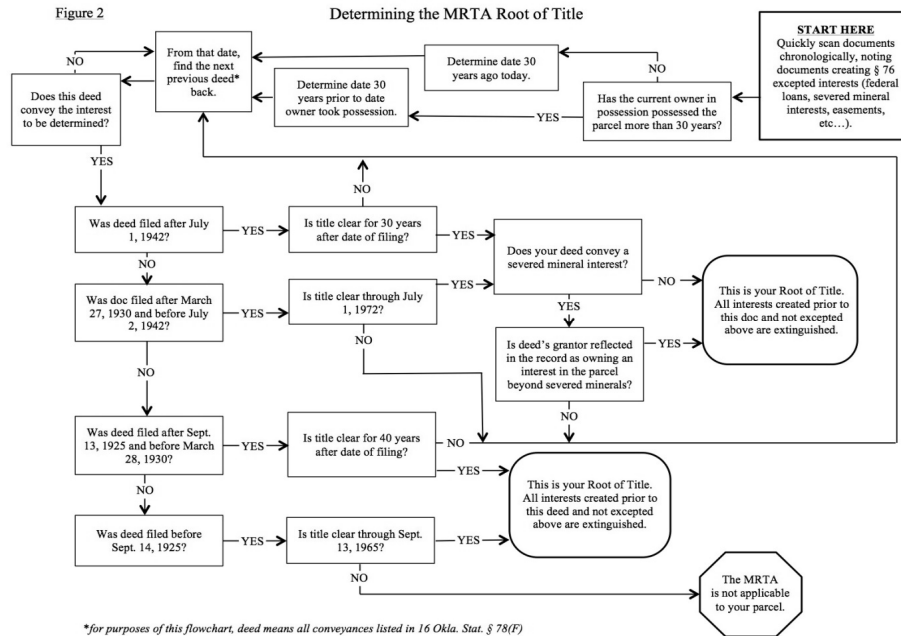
Figure 2

Determining the MRTA Root of Title

START HERE
Quickly scan documents chronologically, noting documents creating § 76 excepted interests (federal loans, severed mineral interests, easements, etc…).

Has the current owner in possession possessed the parcel more than 30 years?

NO

Determine date 30 years ago today.

YES

Determine date 30 years prior to date owner took possession.

From that date, find the next previous deed* back.

NO

Does this deed convey the interest to be determined?

YES

Was deed filed after July 1, 1942?

YES

Is title clear for 30 years after date of filing?

NO

YES

Does your deed convey a severed mineral interest?

NO

This is your Root of Title. All interests created prior to this doc and not excepted above are extinguished.

YES

Is deed's grantor reflected in the record as owning an interest in the parcel beyond severed minerals?

YES

NO

NO

Was doc filed after March 27, 1930 and before July 2, 1942?

YES

Is title clear through July 1, 1972?

YES

NO

NO

Was deed filed after Sept. 13, 1925 and before March 28, 1930?

YES

Is title clear for 40 years after date of filing?

NO

YES

This is your Root of Title. All interests created prior to this deed and not excepted above are extinguished.

NO

Was deed filed before Sept. 14, 1925?

YES

Is title clear through Sept. 13, 1965?

YES

NO

The MRTA is not applicable to your parcel.

*for purposes of this flowchart, deed means all conveyances listed in 16 Okla. Stat. § 78(F)